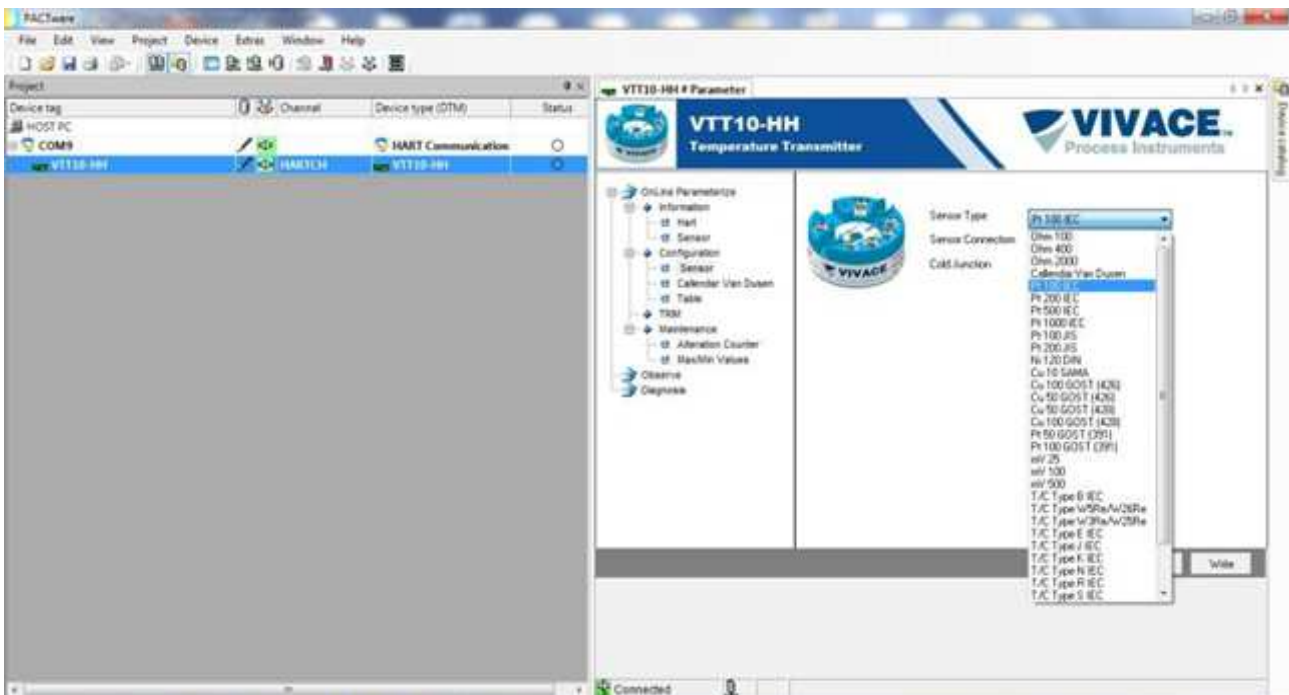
PACTware

File Edit View Project Device Extras Window Help

Project

| Device tag | Channel | Device type (DTM) | Status |
|---|---|---|---|
| HOST PC | | | |
| COM9 | | HART Communication | |
| VTT10-HH | HARTCH | VTT10-HH | |

VTT10-HH # Parameter

VTT10-HH
Temperature Transmitter

VIVACE
Process Instruments

Device catalog

OnLine Parameterize
Information
Hart
Sensor
Configuration
Sensor
Calendar Van Dusen
Table
TRIM
Maintenance
Alteration Counter
Max/Min Values
Observe
Diagnosis

VIVACE

Sensor Type
Sensor Connection
Cold Junction

Pt 100 IEC
Ohm 100
Ohm 400
Ohm 2000
Callendar Van Dusen
Pt 100 IEC
Pt 200 IEC
Pt 500 IEC
Pt 1000 IEC
Pt 100 JIS
Pt 200 JIS
Ni 120 DIN
Cu 10 SAMA
Cu 100 GOST (426)
Cu 50 GOST (426)
Cu 50 GOST (428)
Cu 100 GOST (428)
Pt 50 GOST (385)
Pt 100 GOST (385)
mV 25
mV 100
mV 500
T/C Type B IEC
T/C Type W5Re/W26Re
T/C Type W3Re/W25Re
T/C Type E IEC
T/C Type J IEC
T/C Type K IEC
T/C Type N IEC
T/C Type R IEC
T/C Type S IEC

Write

Connected